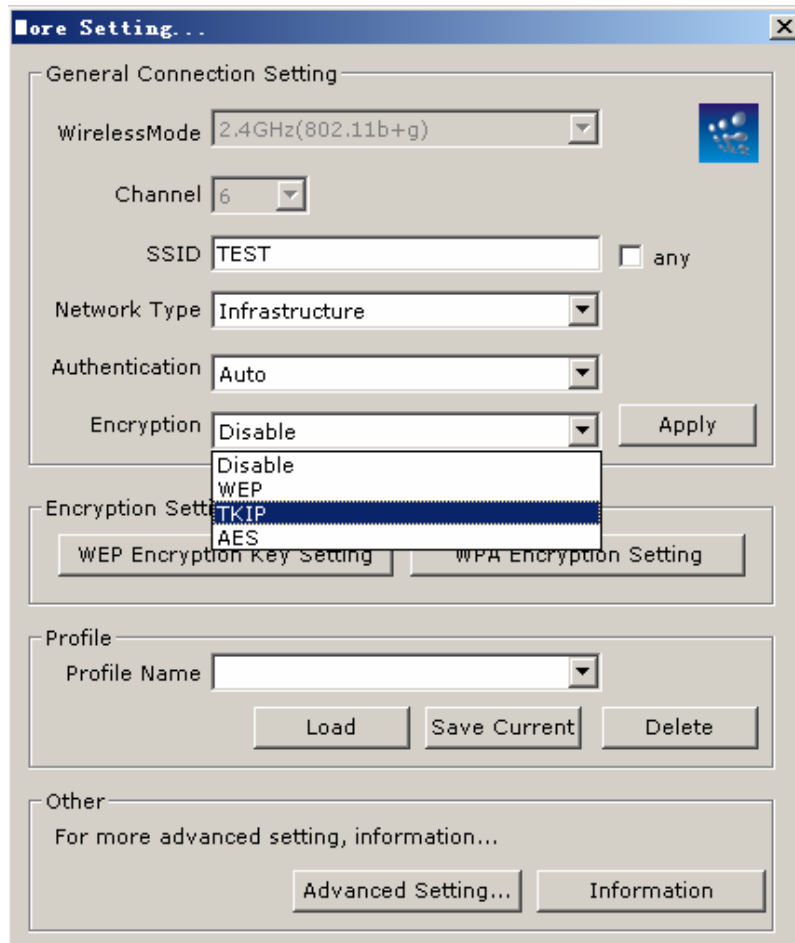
ore Setting...

General Connection Setting

WirelessMode 2.4GHz(802.11b+g)

Channel 6

SSID TEST any

Network Type Infrastructure

Authentication Auto

Encryption Disable Apply

Disable
WEP
TKIP
AES

Encryption Setti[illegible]

WEP Encryption Key Setting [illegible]PA Encryption Setting

Profile

Profile Name

Load Save Current Delete

Other

For more advanced setting, information...

Advanced Setting... Information